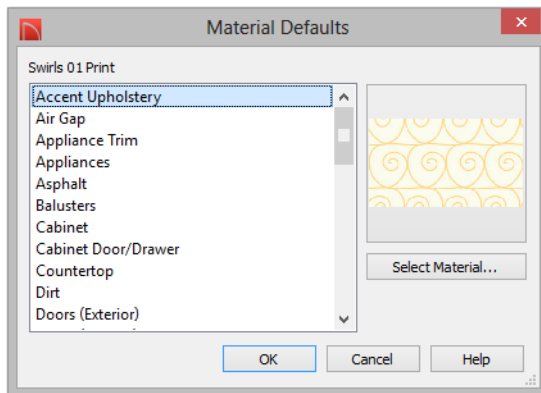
Material Defaults

Swirls 01 Print

Accent Upholstery
Air Gap
Appliance Trim
Appliances
Asphalt
Balusters
Cabinet
Cabinet Door/Drawer
Countertop
Dirt
Doors (Exterior)

Select Material...

OK
Cancel
Help